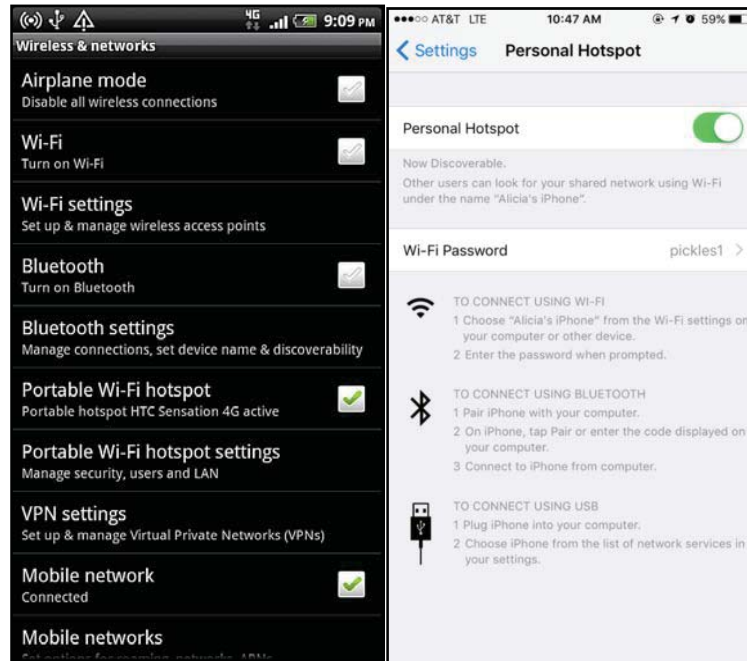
4G 9:09 PM
Wireless & networks

Airplane mode
Disable all wireless connections

Wi-Fi
Turn on Wi-Fi

Wi-Fi settings
Set up & manage wireless access points

Bluetooth
Turn on Bluetooth

Bluetooth settings
Manage connections, set device name & discoverability

Portable Wi-Fi hotspot
Portable hotspot HTC Sensation 4G active

Portable Wi-Fi hotspot settings
Manage security, users and LAN

VPN settings
Set up & manage Virtual Private Networks (VPNs)

Mobile network
Connected

Mobile networks
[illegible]

●●●○○ AT&T LTE 10:47 AM 59%

< Settings Personal Hotspot

Personal Hotspot

Now Discoverable.
Other users can look for your shared network using Wi-Fi under the name "Alicia's iPhone".

Wi-Fi Password pickles1 >

TO CONNECT USING WI-FI
1 Choose "Alicia's iPhone" from the Wi-Fi settings on your computer or other device.
2 Enter the password when prompted.

TO CONNECT USING BLUETOOTH
1 Pair iPhone with your computer.
2 On iPhone, tap Pair or enter the code displayed on your computer.
3 Connect to iPhone from computer.

TO CONNECT USING USB
1 Plug iPhone into your computer.
2 Choose iPhone from the list of network services in your settings.